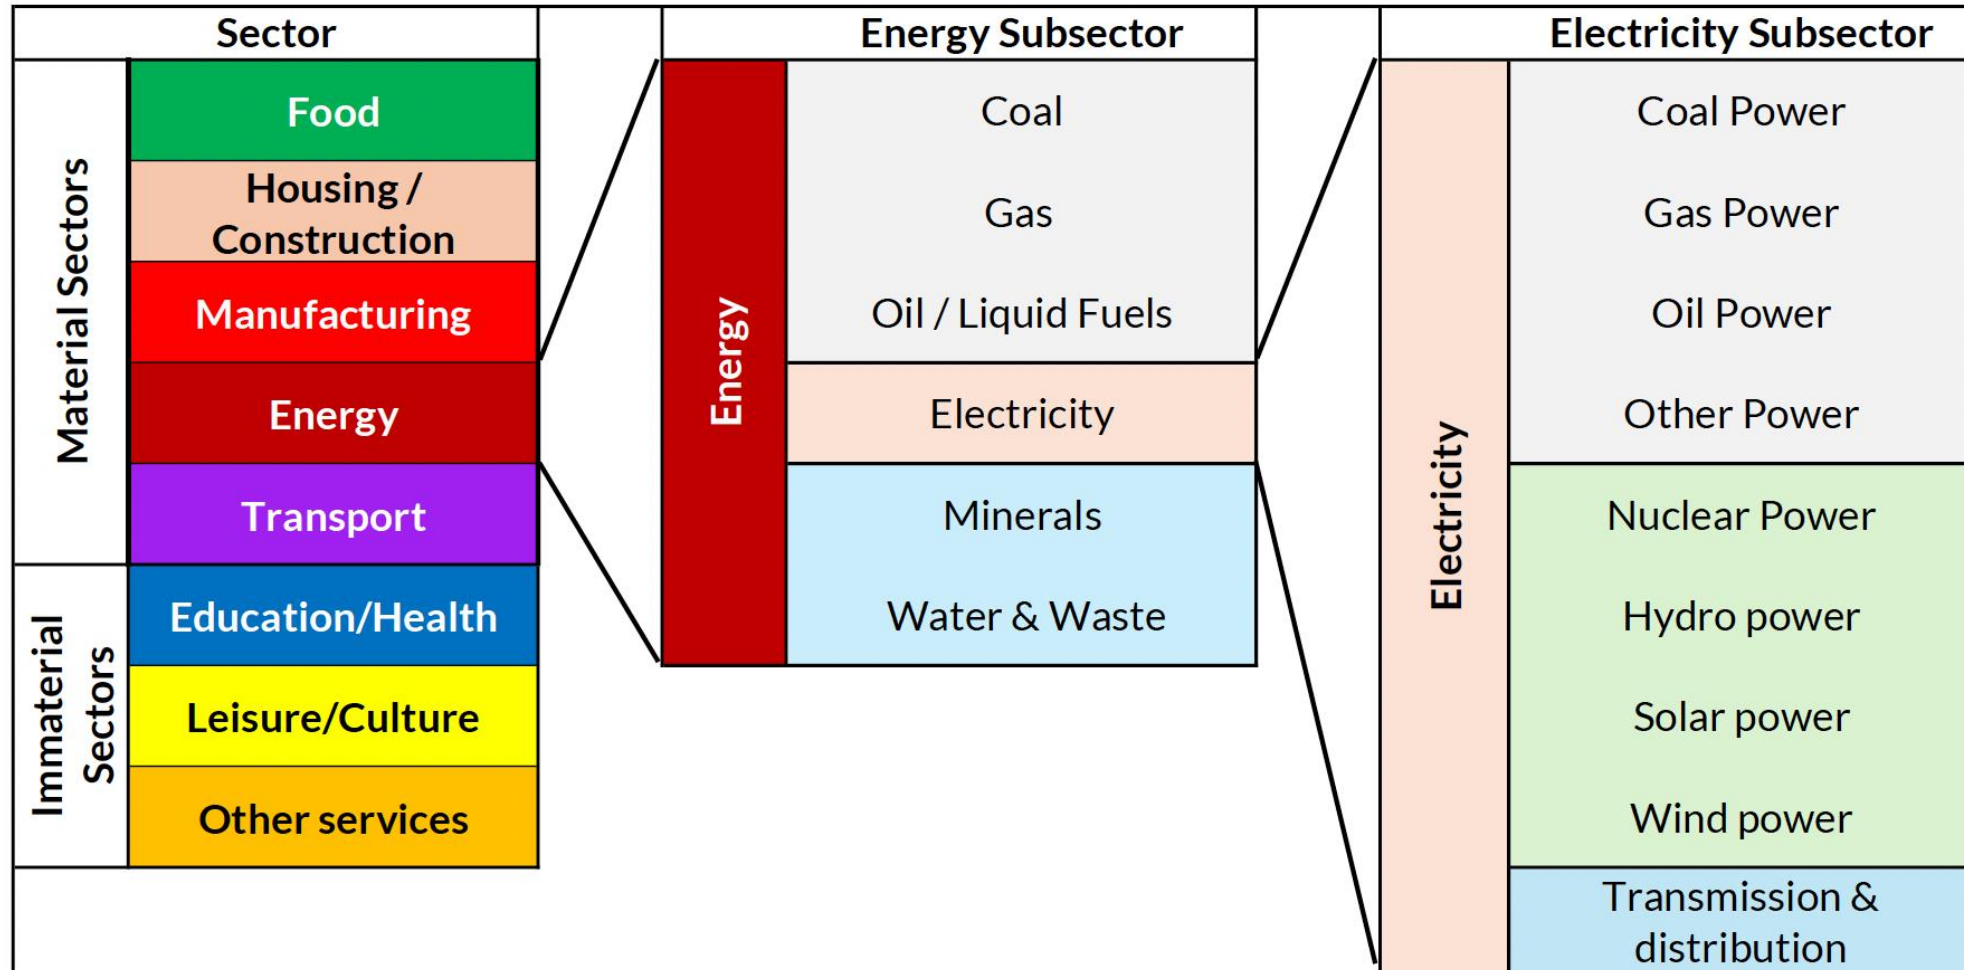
Sector

Material Sectors
Food
Housing / Construction
Manufacturing
Energy
Transport

Immaterial Sectors
Education/Health
Leisure/Culture
Other services

Energy Subsector

Energy
Coal
Gas
Oil / Liquid Fuels
Electricity
Minerals
Water & Waste

Electricity Subsector

Electricity
Coal Power
Gas Power
Oil Power
Other Power
Nuclear Power
Hydro power
Solar power
Wind power
Transmission & distribution